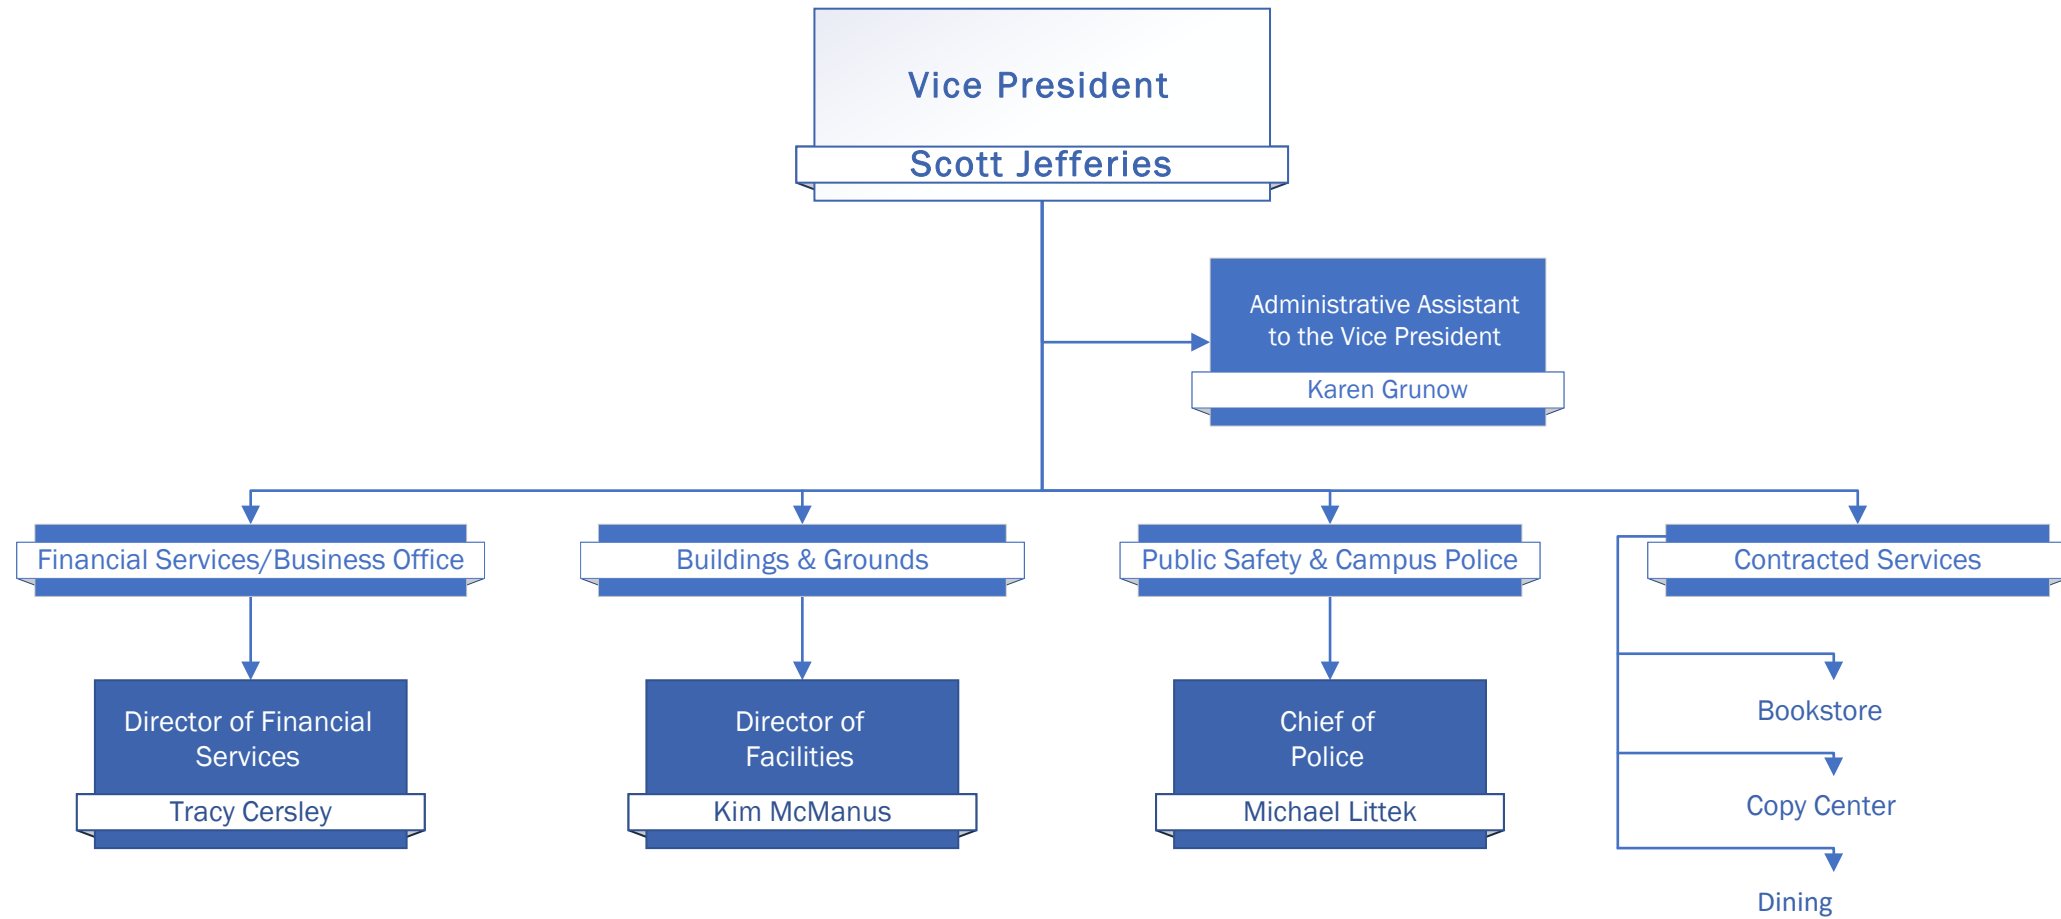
Vice President
Scott Jefferies

Administrative Assistant to the Vice President
Karen Grunow

Financial Services/Business Office

Director of Financial Services
Tracy Cersley

Buildings & Grounds

Director of Facilities
Kim McManus

Public Safety & Campus Police

Chief of Police
Michael Littek

Contracted Services

Bookstore

Copy Center

Dining